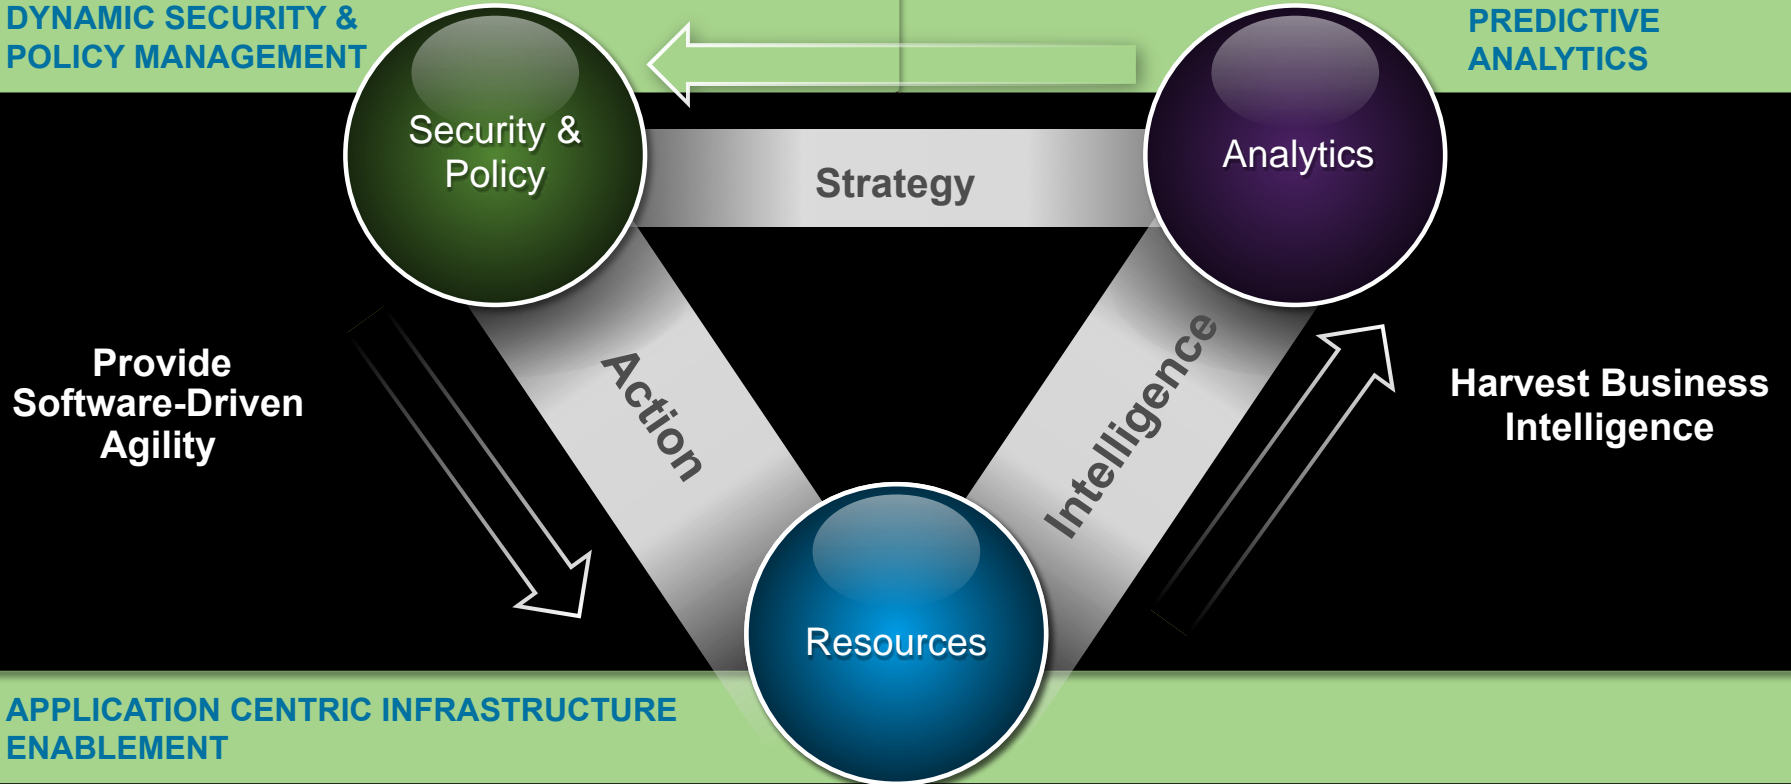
DYNAMIC SECURITY & POLICY MANAGEMENT

PREDICTIVE ANALYTICS

Security & Policy

Strategy

Analytics

Provide Software-Driven Agility

Action

Intelligence

Harvest Business Intelligence

Resources

APPLICATION CENTRIC INFRASTRUCTURE ENABLEMENT